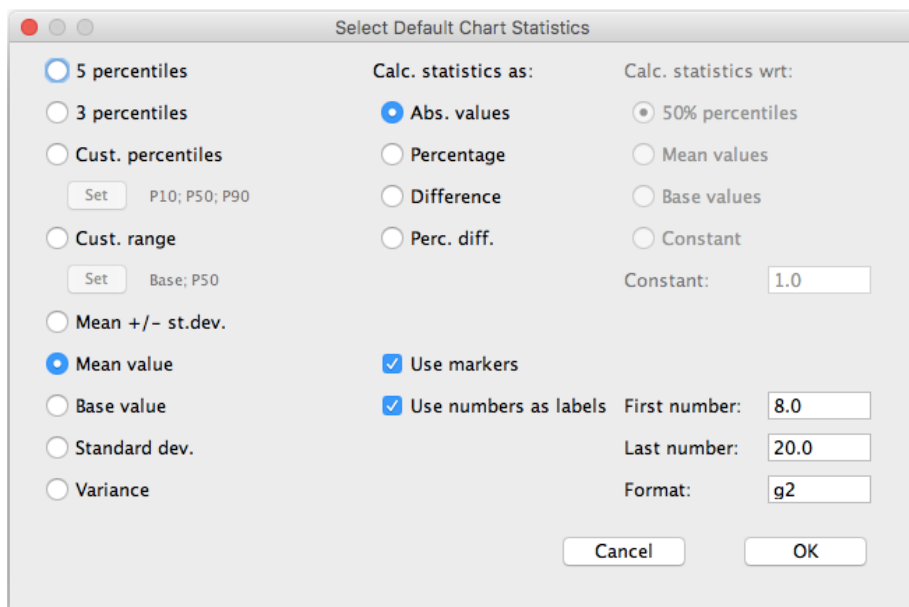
Select Default Chart Statistics

5 percentiles
3 percentiles
Cust. percentiles
Set P10; P50; P90
Cust. range
Set Base; P50
Mean +/- st.dev.
Mean value
Base value
Standard dev.
Variance

Calc. statistics as:
Abs. values
Percentage
Difference
Perc. diff.

Use markers
Use numbers as labels

Calc. statistics wrt:
50% percentiles
Mean values
Base values
Constant
Constant: 1.0

First number: 8.0
Last number: 20.0
Format: g2

Cancel
OK